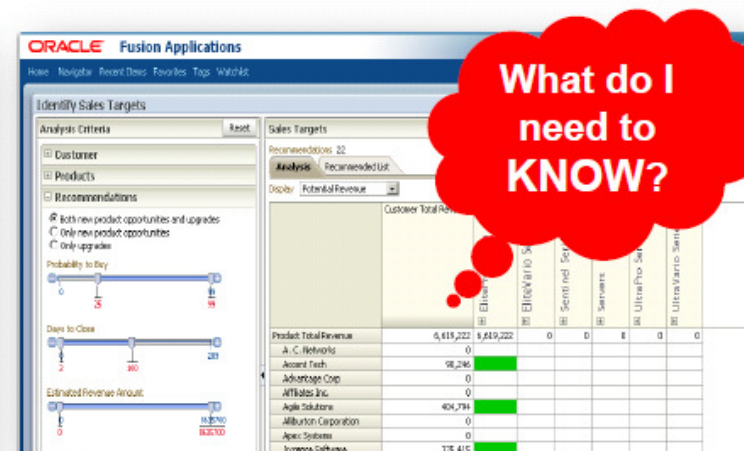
ORACLE Fusion Applications

Home Navigator Recent Items Favorites Tags Watchlist

What do I need to KNOW?

Identify Sales Targets

Analysis Criteria

Reset

Customer

Products

Recommendations

Both new product opportunities and upgrades

Only new product opportunities

Only upgrades

Probability to Buy

0 25 99 99

Days to Close

0 2 160 289

Estimated Revenue Amount

0 0 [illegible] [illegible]

Sales Targets

Recommendations 22

Analysis Recommended List

Display Potential Revenue

Customer Total Revenue

Elite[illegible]

EliteVario Se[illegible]

Sentinel Se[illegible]

Servers

UltraPro Se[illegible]

UltraVario Serv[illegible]

| | | | | | | | |
|---|---|---|---|---|---|---|---|
| Product Total Revenue | 6,619,222 | 6,619,222 | 0 | 0 | 0 | 0 | 0 |
| A. C. Networks | 0 | | | | | | |
| Accent Tech | 98,246 | | | | | | |
| Advantage Corp | 0 | | | | | | |
| Affiliates Inc. | 0 | | | | | | |
| Agile Solutions | 404,784 | | | | | | |
| Allburton Corporation | 0 | | | | | | |
| Apex Systems | 0 | | | | | | |
| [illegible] | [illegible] | | | | | | |